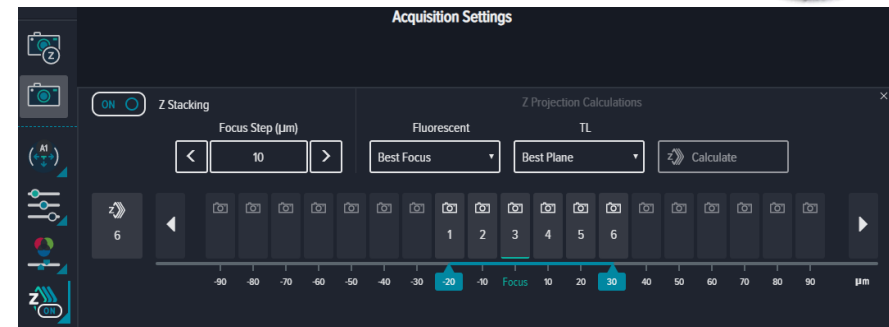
Acquisition Settings

Z

A1

Z
ON

ON

Z Stacking

Focus Step (µm)

<

10

>

Z Projection Calculations

Fluorescent

Best Focus

TL

Best Plane

Calculate

×

6

1 2 3 4 5 6

-90 -80 -70 -60 -50 -40 -30 -20 -10 Focus 10 20 30 40 50 60 70 80 90 µm